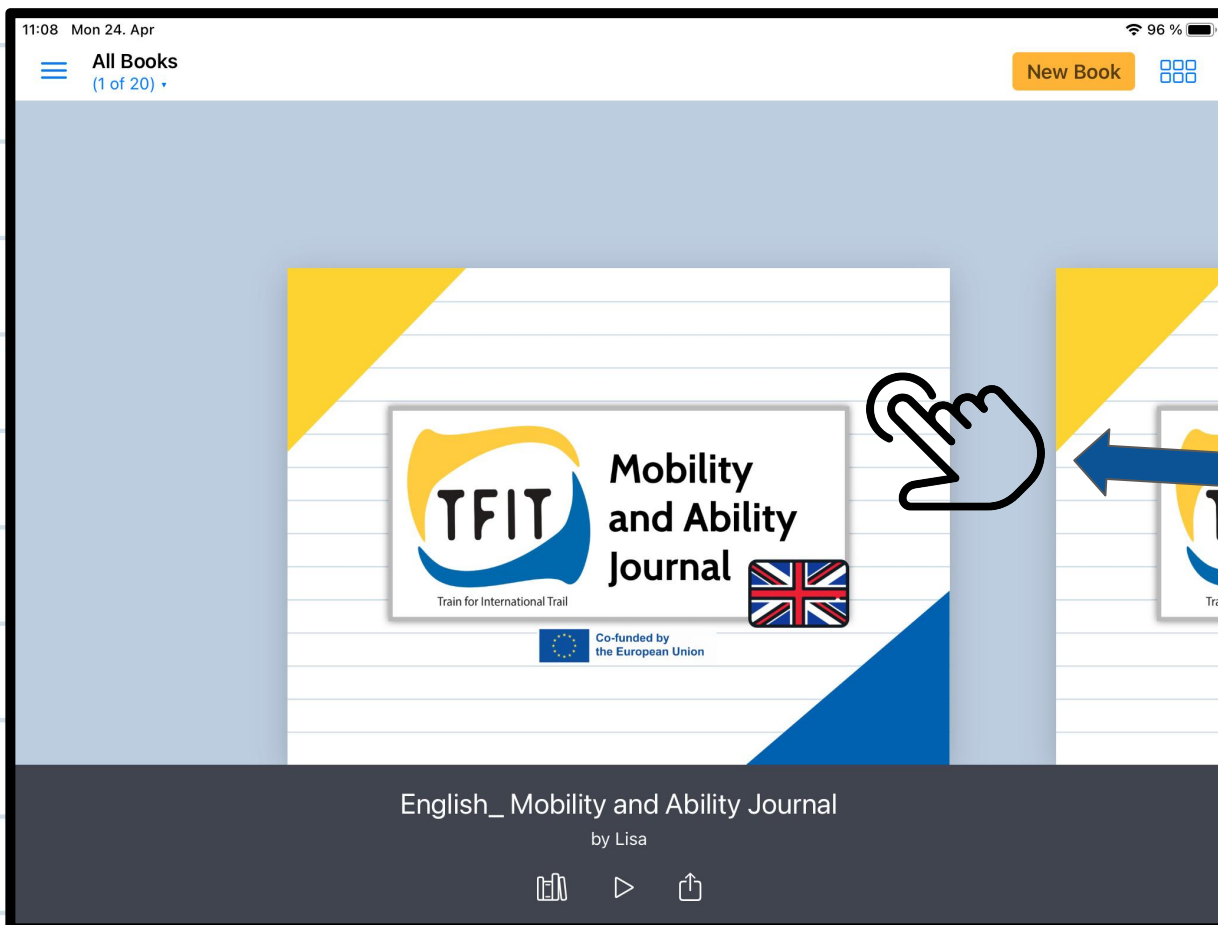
11:08 Mon 24. Apr

96 %

All Books
(1 of 20) ▾

New Book

TFIT
Train for International Trail

Mobility and Ability Journal

Co-funded by the European Union

Tra

English_ Mobility and Ability Journal
by Lisa